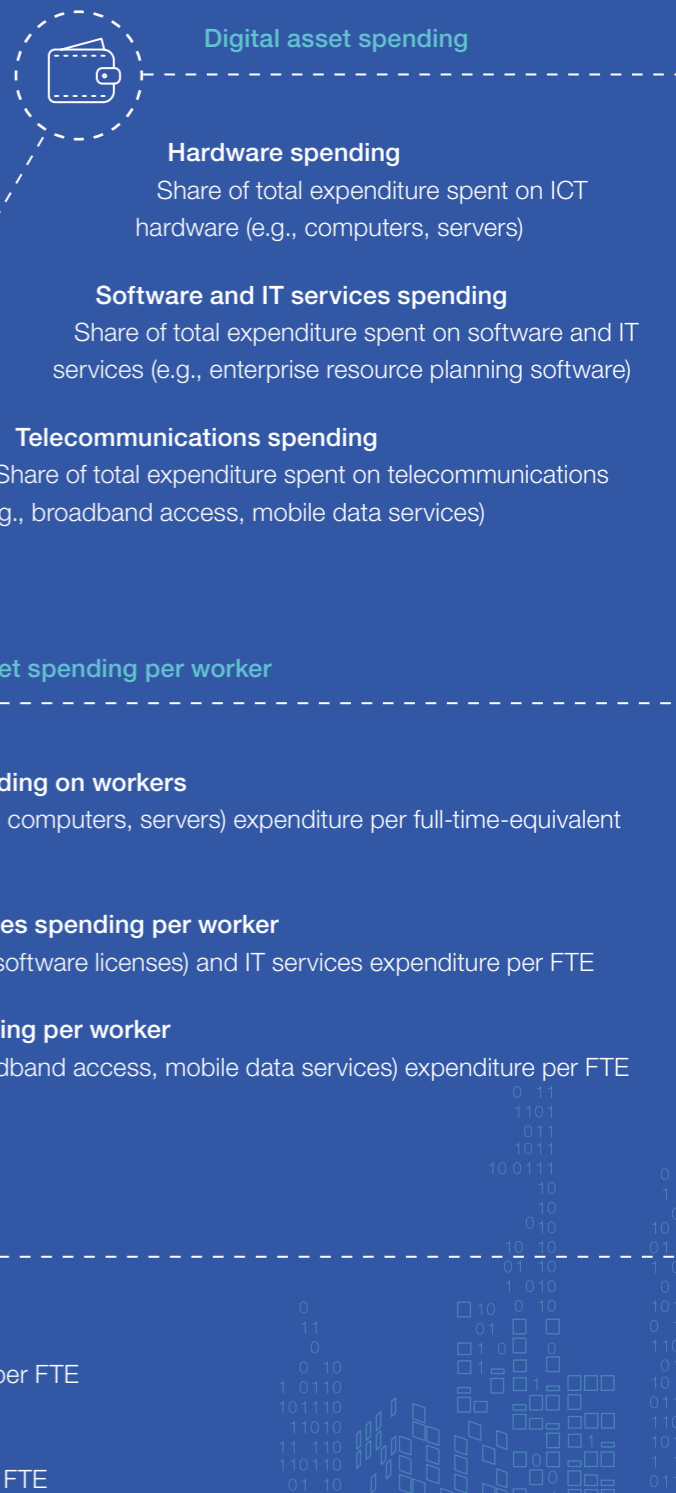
Digital asset spending

Hardware spending
Share of total expenditure spent on ICT hardware (e.g., computers, servers)

Software and IT services spending
Share of total expenditure spent on software and IT services (e.g., enterprise resource planning software)

Telecommunications spending
Share of total expenditure spent on telecommunications g., broadband access, mobile data services)

et spending per worker

ding on workers
computers, servers) expenditure per full-time-equivalent

es spending per worker
software licenses) and IT services expenditure per FTE

ing per worker
dband access, mobile data services) expenditure per FTE

per FTE

FTE